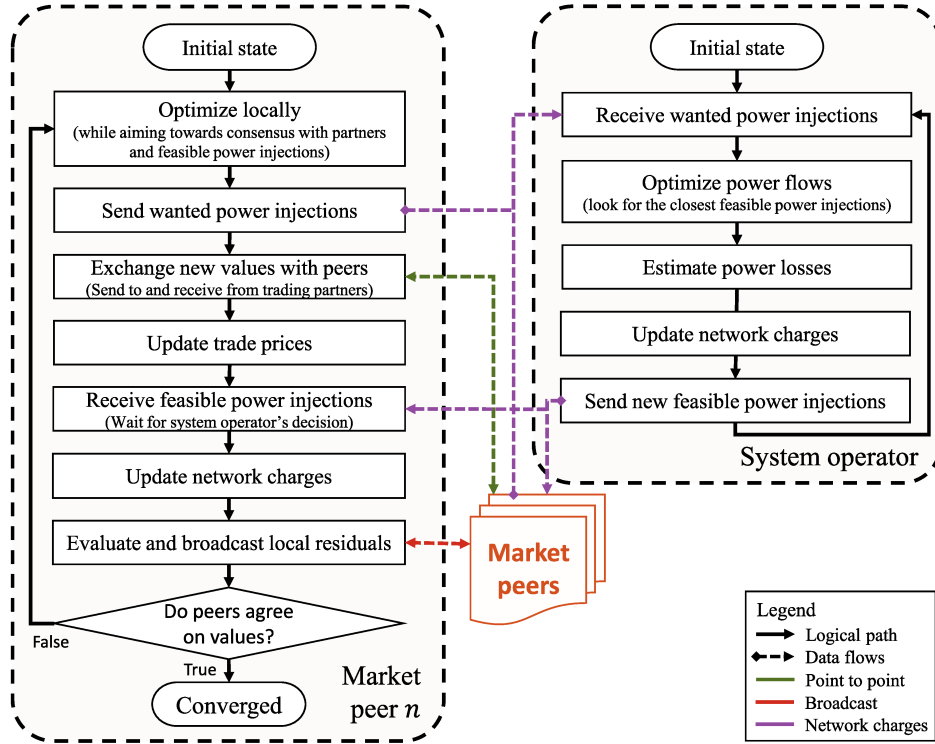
Initial state

Optimize locally
(while aiming towards consensus with partners and feasible power injections)

Send wanted power injections

Exchange new values with peers
(Send to and receive from trading partners)

Update trade prices

Receive feasible power injections
(Wait for system operator's decision)

Update network charges

Evaluate and broadcast local residuals

Do peers agree on values?

False

True

Converged

Market peer $n$

Initial state

Receive wanted power injections

Optimize power flows
(look for the closest feasible power injections)

Estimate power losses

Update network charges

Send new feasible power injections

System operator

Market peers

Legend
Logical path
Data flows
Point to point
Broadcast
Network charges